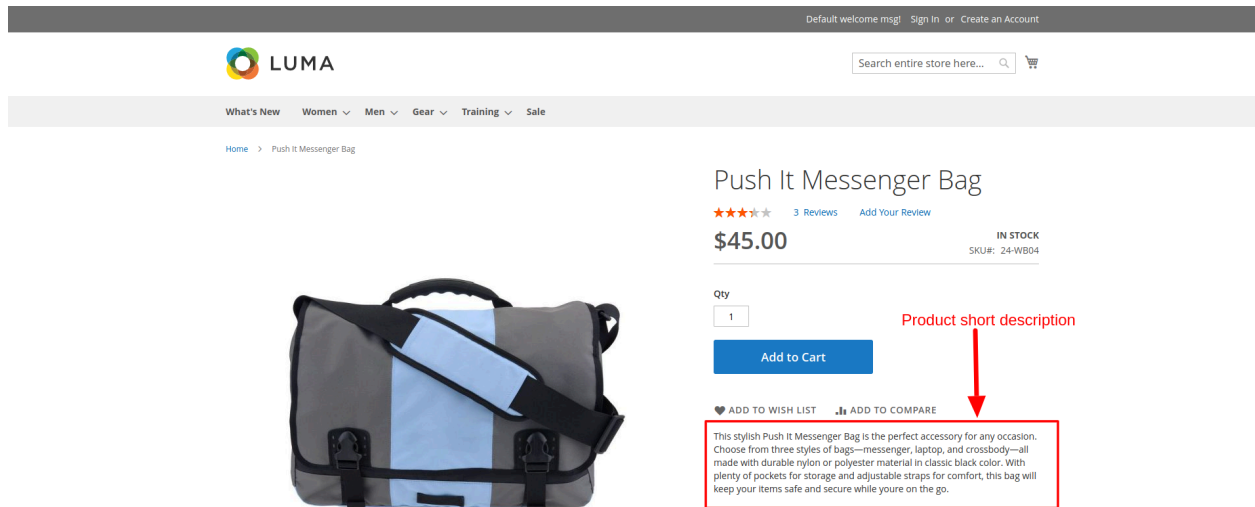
Default welcome msg! Sign In or Create an Account

LUMA

Search entire store here...

What's New Women Men Gear Training Sale

Home > Push It Messenger Bag

Push It Messenger Bag

3 Reviews Add Your Review

$45.00

IN STOCK

SKU#: 24-WB04

Qty

1

Add to Cart

ADD TO WISH LIST ADD TO COMPARE

Product short description

This stylish Push It Messenger Bag is the perfect accessory for any occasion. Choose from three styles of bags—messenger, laptop, and crossbody—all made with durable nylon or polyester material in classic black color. With plenty of pockets for storage and adjustable straps for comfort, this bag will keep your items safe and secure while youre on the go.